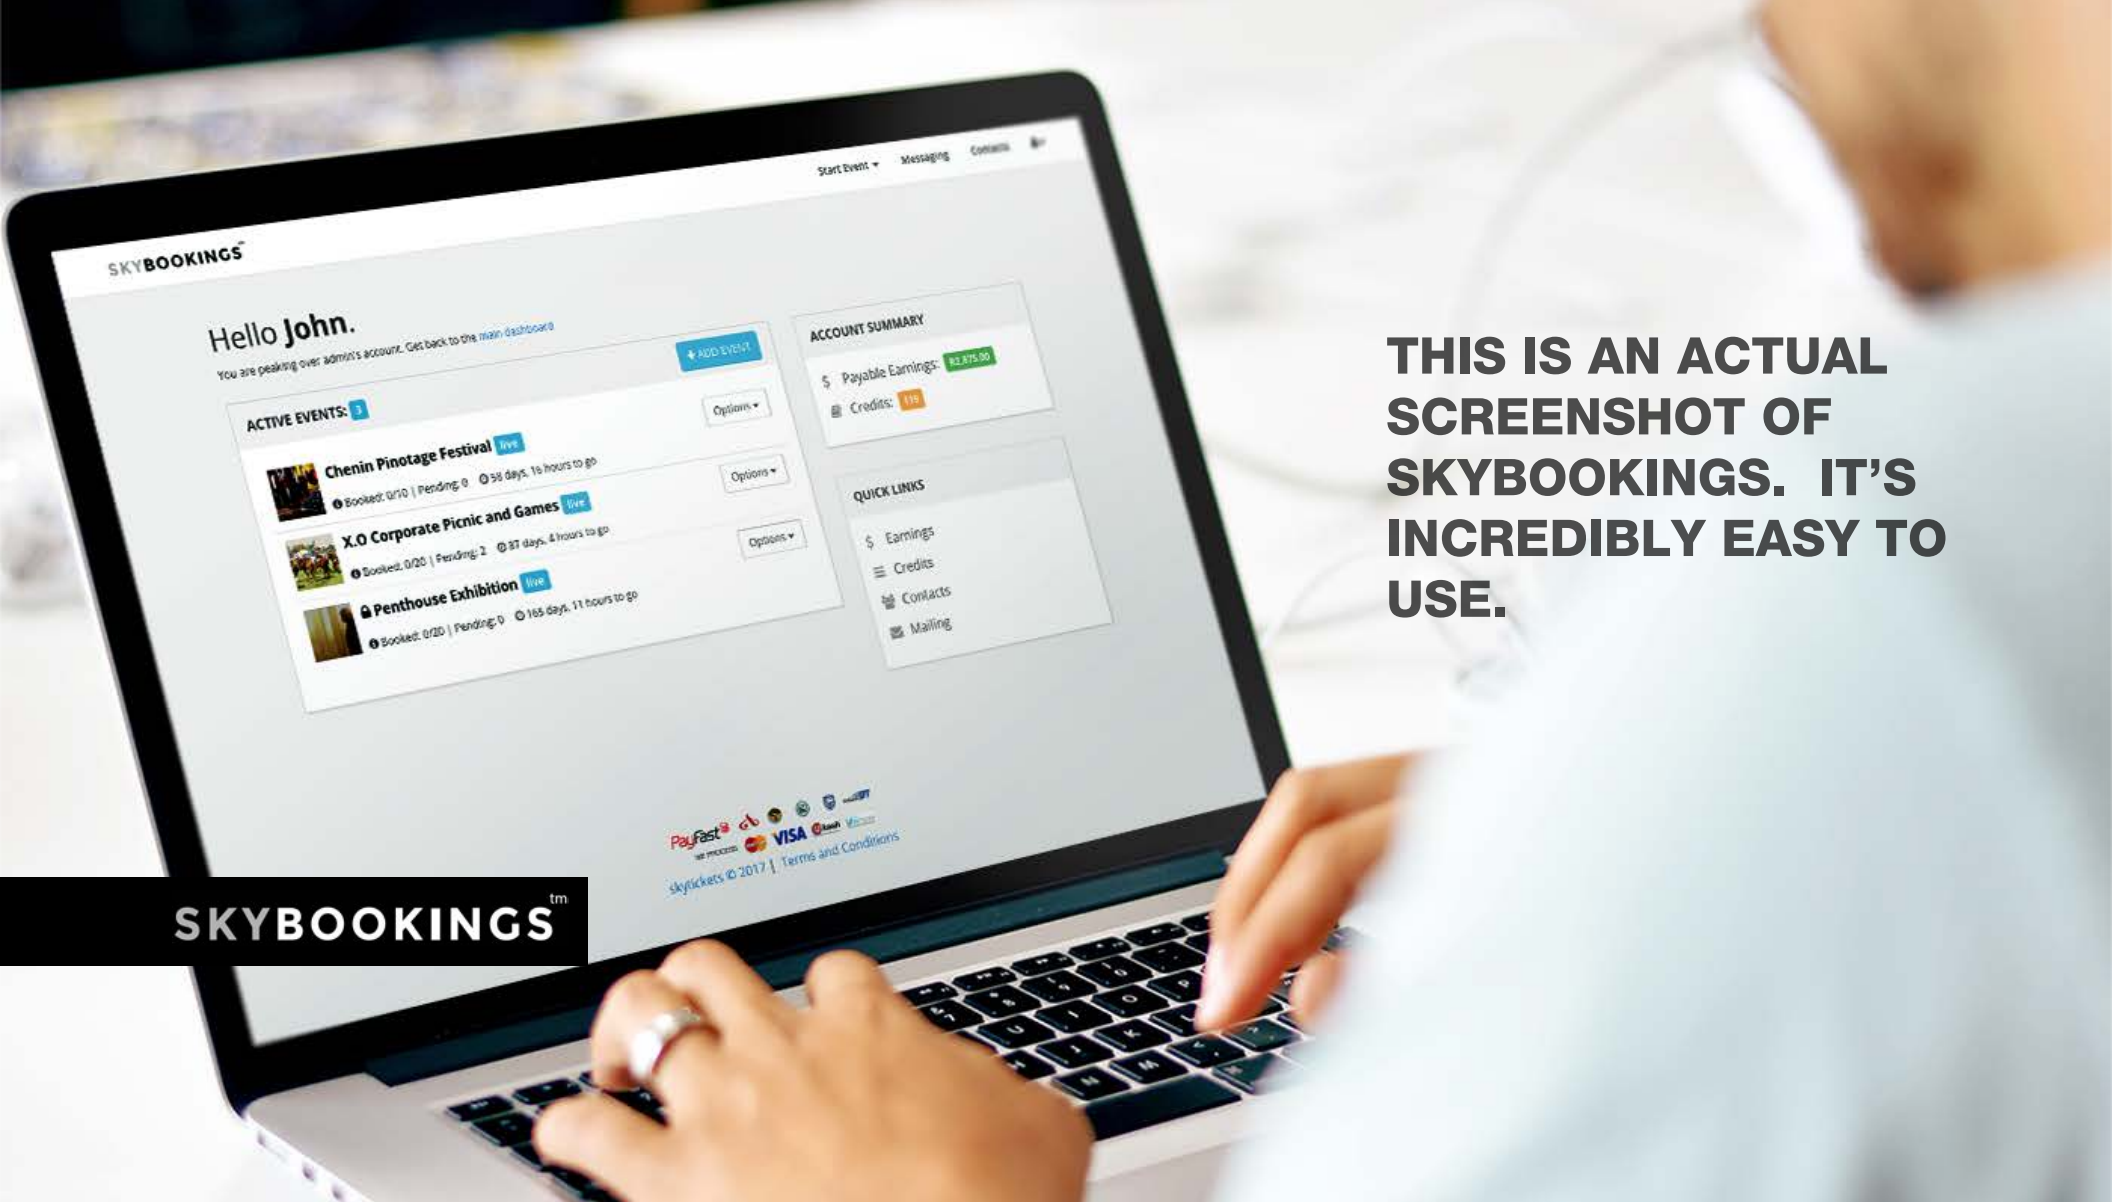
SKYBOOKINGS

Start Event ▾ Messaging Contacts

Hello John.

You are peaking over admin's account. Get back to the main dashboard

+ ADD EVENT

ACTIVE EVENTS: 3

Options ▾

Chenin Pinotage Festival live

Booked: 0/10 | Pending: 0 58 days, 16 hours to go

Options ▾

X.O Corporate Picnic and Games live

Booked: 0/20 | Pending: 2 87 days, 4 hours to go

Options ▾

Penthouse Exhibition live

Booked: 0/20 | Pending: 0 165 days, 11 hours to go

ACCOUNT SUMMARY

$ Payable Earnings: R2,875.00

Credits: 119

QUICK LINKS

$ Earnings

Credits

Contacts

Mailing

PayFast VISA

skytickets © 2017 | Terms and Conditions

THIS IS AN ACTUAL SCREENSHOT OF SKYBOOKINGS. IT'S INCREDIBLY EASY TO USE.

SKYBOOKINGS tm